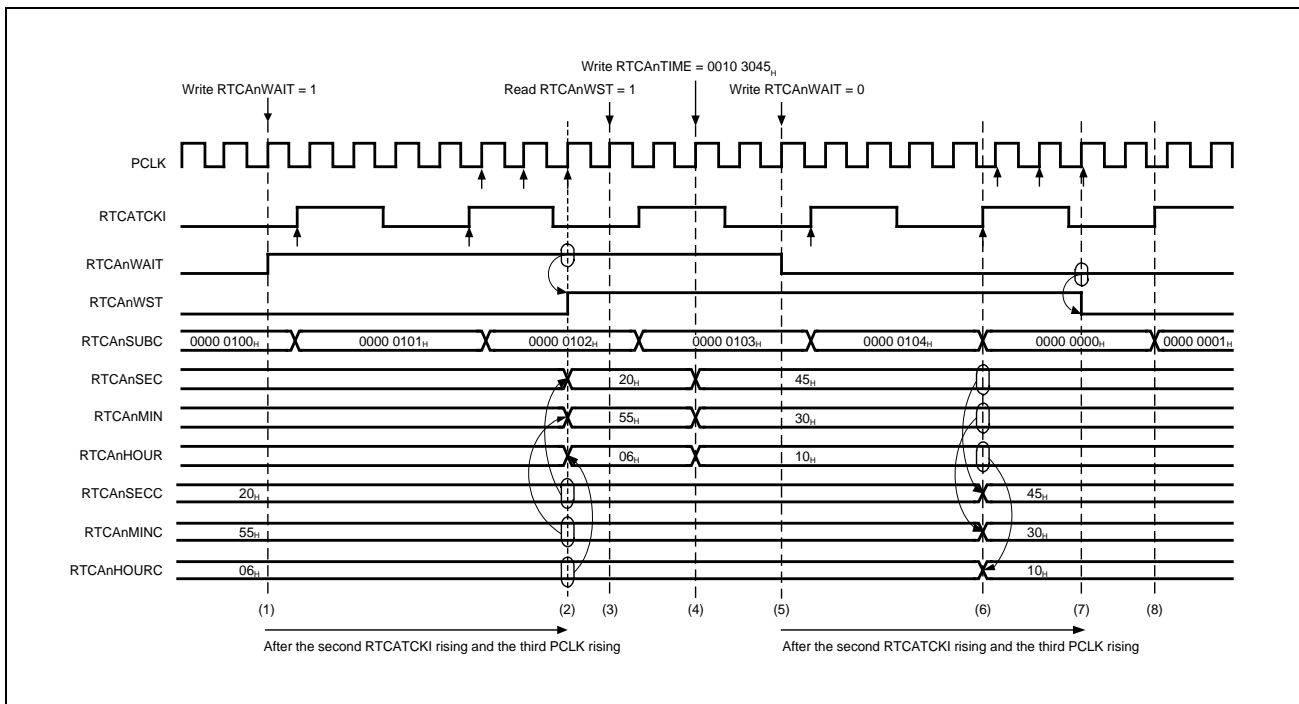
Write RTCAnTIME = 0010 3045$_H$

Write RTCAnWAIT = 1

Read RTCAnWST = 1

Write RTCAnWAIT = 0

PCLK

RTCATCKI

RTCAnWAIT

RTCAnWST

RTCAnSUBC 0000 0100$_H$ 0000 0101$_H$ 0000 0102$_H$ 0000 0103$_H$ 0000 0104$_H$ 0000 0000$_H$ 0000 0001$_H$

RTCAnSEC 20$_H$ 45$_H$

RTCAnMIN 55$_H$ 30$_H$

RTCAnHOUR 06$_H$ 10$_H$

RTCAnSECC 20$_H$ 45$_H$

RTCAnMINC 55$_H$ 30$_H$

RTCAnHOURC 06$_H$ 10$_H$

(1) (2) (3) (4) (5) (6) (7) (8)

After the second RTCATCKI rising and the third PCLK rising

After the second RTCATCKI rising and the third PCLK rising